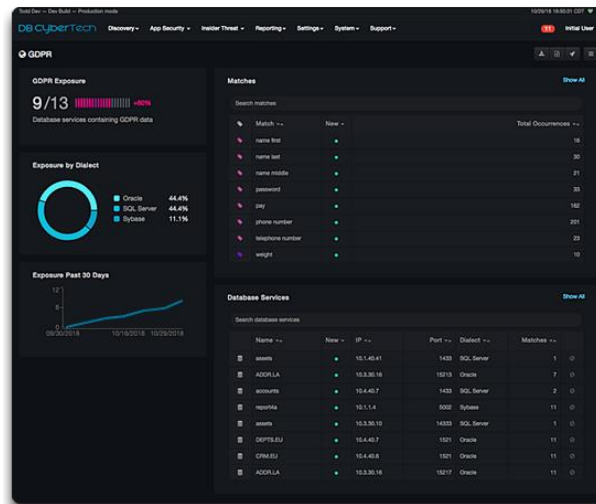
Todd Dev — Dev Build — Production mode

10/29/18 16:55:01 CDT

DB CyberTech Discovery▾ App Security▾ Insider Threat▾ Reporting▾ Settings▾ System▾ Support▾ 11 Initial User

GDPR

GDPR Exposure

9/13 +60%

Database services containing GDPR data

Exposure by Dialect

Oracle 44.4%
SQL Server 44.4%
Sybase 11.1%

Exposure Past 30 Days

10
5
0
09/30/2018 10/16/2018 10/29/2018

Matches

Show All

Search matches

| | Match | New | Total Occurrences |
|---|---|---|---|
| | name first | • | 16 |
| | name last | • | 30 |
| | name middle | • | 21 |
| | password | • | 33 |
| | pay | • | 162 |
| | phone number | • | 201 |
| | telephone number | • | 23 |
| | weight | • | 10 |

Database Services

Show All

Search database services

| | Name | New | IP | Port | Dialect | Matches | |
|---|---|---|---|---|---|---|---|
| | assets | • | 10.1.40.41 | 1433 | SQL Server | 1 | |
| | ADDR.LA | • | 10.3.30.16 | 15215 | Oracle | 7 | |
| | accounts | • | 10.4.40.7 | 1433 | SQL Server | 2 | |
| | reporMa | • | 10.1.1.4 | 5002 | Sybase | 11 | |
| | assets | • | 10.3.50.10 | 14333 | SQL Server | 1 | |
| | DEPTS.EU | • | 10.4.40.7 | 1521 | Oracle | 11 | |
| | CRM.EU | • | 10.4.40.6 | 1521 | Oracle | 11 | |
| | ADDR.LA | • | 10.3.30.16 | 15217 | Oracle | 11 | |